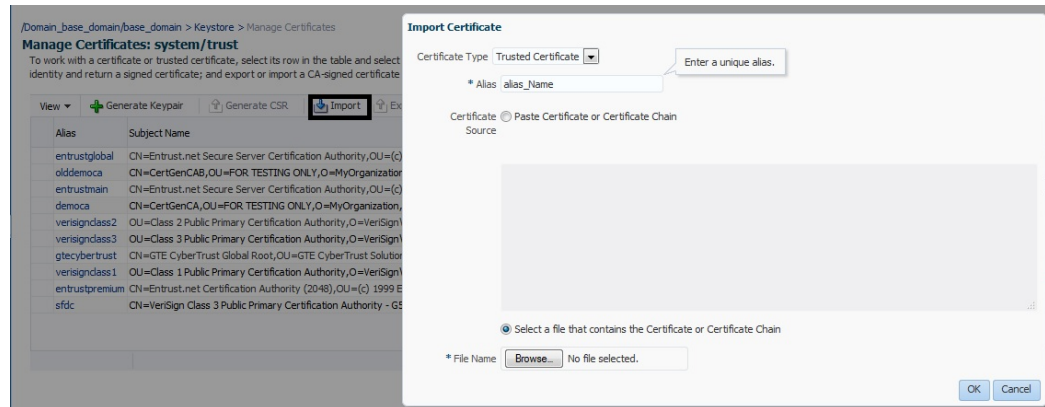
/Domain_base_domain/base_domain > Keystore > Manage Certificates

Manage Certificates: system/trust

To work with a certificate or trusted certificate, select its row in the table and select identity and return a signed certificate; and export or import a CA-signed certificate

View ▾ Generate Keypair Generate CSR Import Ex

| Alias | Subject Name |
|---|---|
| entrustglobal | CN=Entrust.net Secure Server Certification Authority,OU=(c) |
| olddemoca | CN=CertGenCAB,OU=FOR TESTING ONLY,O=MyOrganization |
| entrustmain | CN=Entrust.net Secure Server Certification Authority,OU=(c) |
| democa | CN=CertGenCA,OU=FOR TESTING ONLY,O=MyOrganization, |
| verisignclass2 | OU=Class 2 Public Primary Certification Authority,O=VeriSign |
| verisignclass3 | OU=Class 3 Public Primary Certification Authority,O=VeriSign |
| gtecybertrust | CN=GTE CyberTrust Global Root,OU=GTE CyberTrust Solution |
| verisignclass1 | OU=Class 1 Public Primary Certification Authority,O=VeriSign |
| entrustpremium | CN=Entrust.net Certification Authority (2048),OU=(c) 1999 E |
| sfdc | CN=VeriSign Class 3 Public Primary Certification Authority - G5 |

Import Certificate

Certificate Type Trusted Certificate

* Alias alias_Name

Enter a unique alias.

Certificate Source Paste Certificate or Certificate Chain

Select a file that contains the Certificate or Certificate Chain

* File Name Browse... No file selected.

OK Cancel